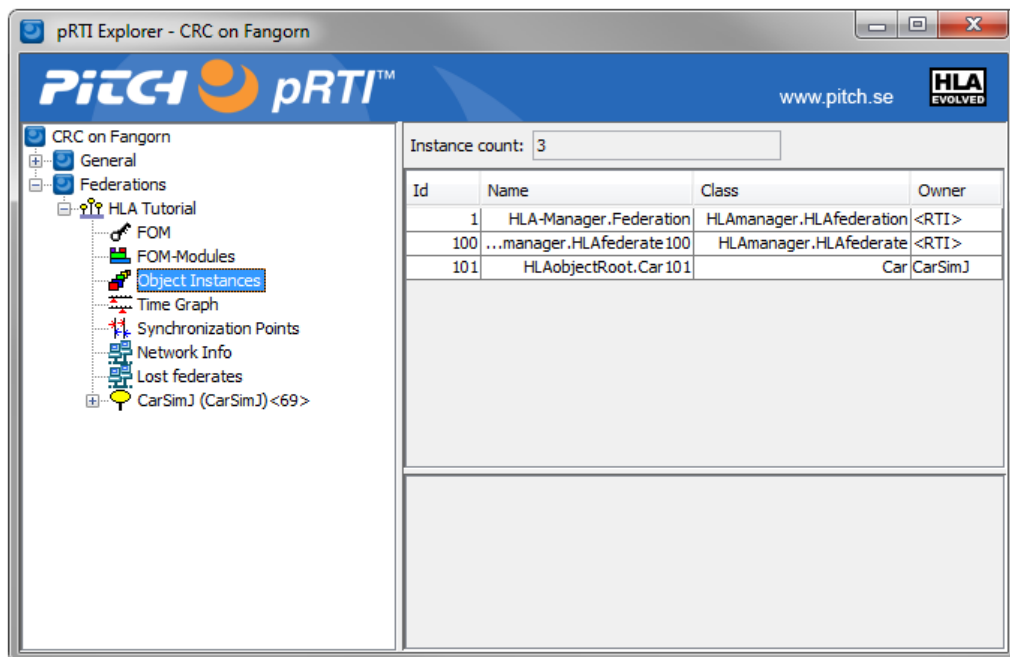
pRTI Explorer - CRC on Fangorn

PITCH pRTI™

www.pitch.se

HLA EVOLVED

CRC on Fangorn
General
Federations
HLA Tutorial
FOM
FOM-Modules
Object Instances
Time Graph
Synchronization Points
Network Info
Lost federates
CarSimJ (CarSimJ)<69>

Instance count: 3

| Id | Name | Class | Owner |
|---|---|---|---|
| 1 | HLA-Manager.Federation | HLAmanager.HLAfederation | <RTI> |
| 100 | ...manager.HLAfederate100 | HLAmanager.HLAfederate | <RTI> |
| 101 | HLAobjectRoot.Car101 | Car | CarSimJ |